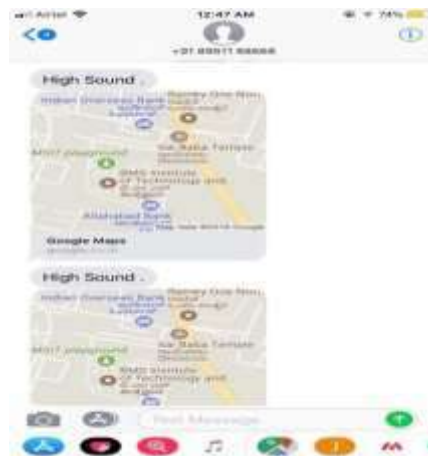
Airtel 12:47 AM 74%

<

+91 89511 88888

High Sound .

Indian Overseas Bank

Ramey One Ninu

Sai Baba Temple

MSIT playground

BMS Institute of Technology and

Allahabad Bank

Google Maps

google.co.in

High Sound .

Indian Overseas Bank

Ramey One Ninu

Sai Baba Temple

MSIT playground

BMS Institute of Technology and

Text Message